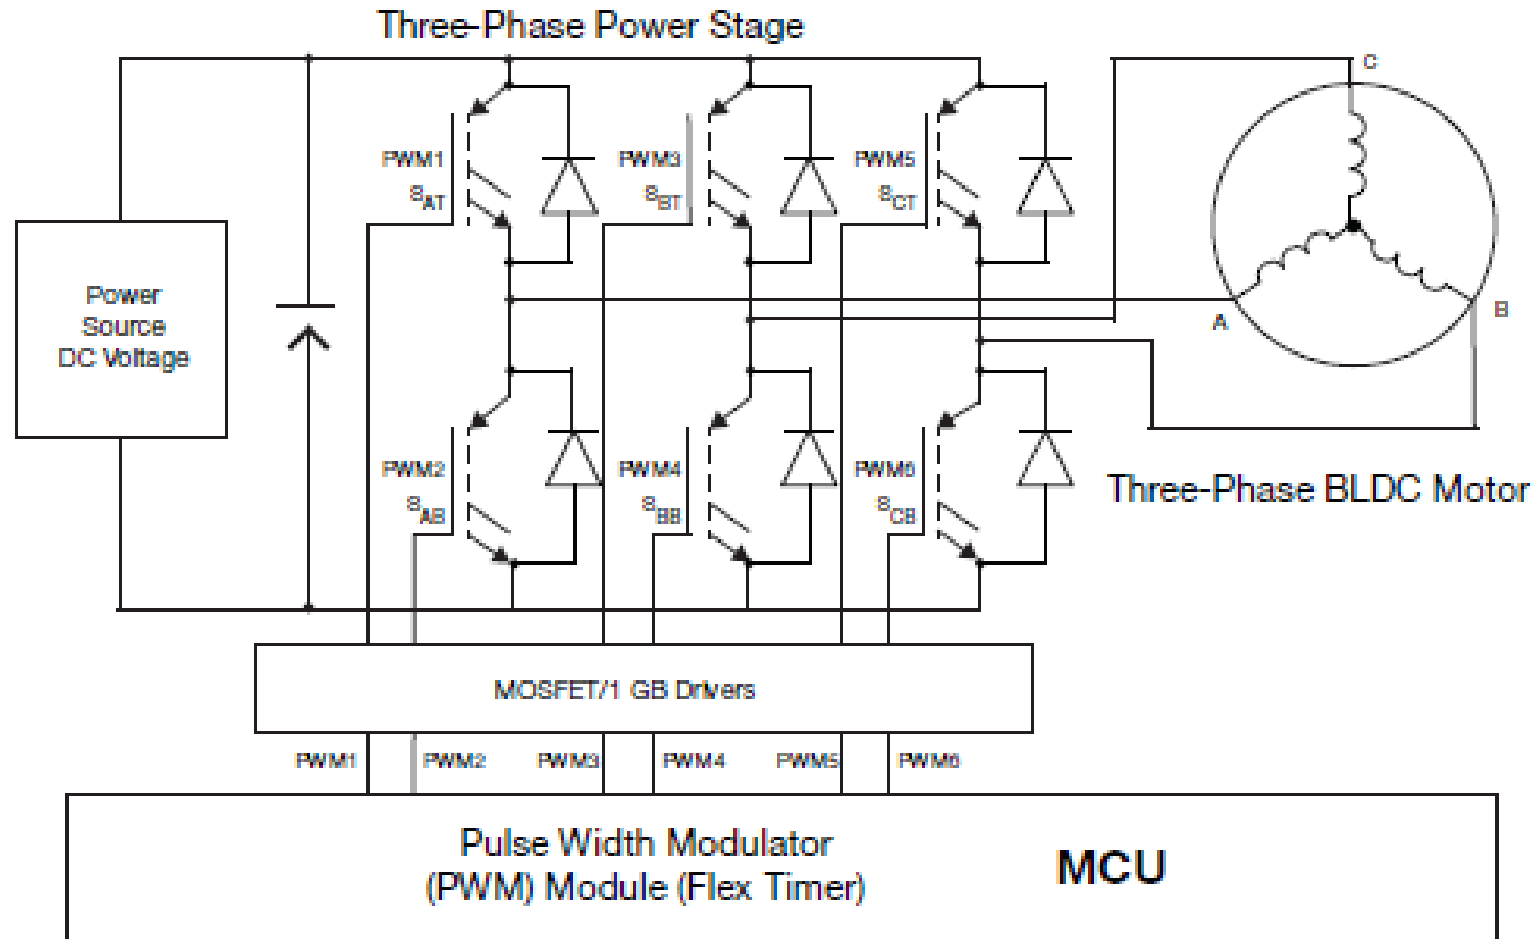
Three-Phase Power Stage

Power Source DC Voltage

PWM1
$S_{AT}$

PWM3
$S_{BT}$

PWM5
$S_{CT}$

PWM2
$S_{AB}$

PWM4
$S_{BB}$

PWM6
$S_{CB}$

C

A

B

Three-Phase BLDC Motor

MOSFET/1 GB Drivers

PWM1 PWM2 PWM3 PWM4 PWM5 PWM6

Pulse Width Modulator (PWM) Module (Flex Timer)

MCU